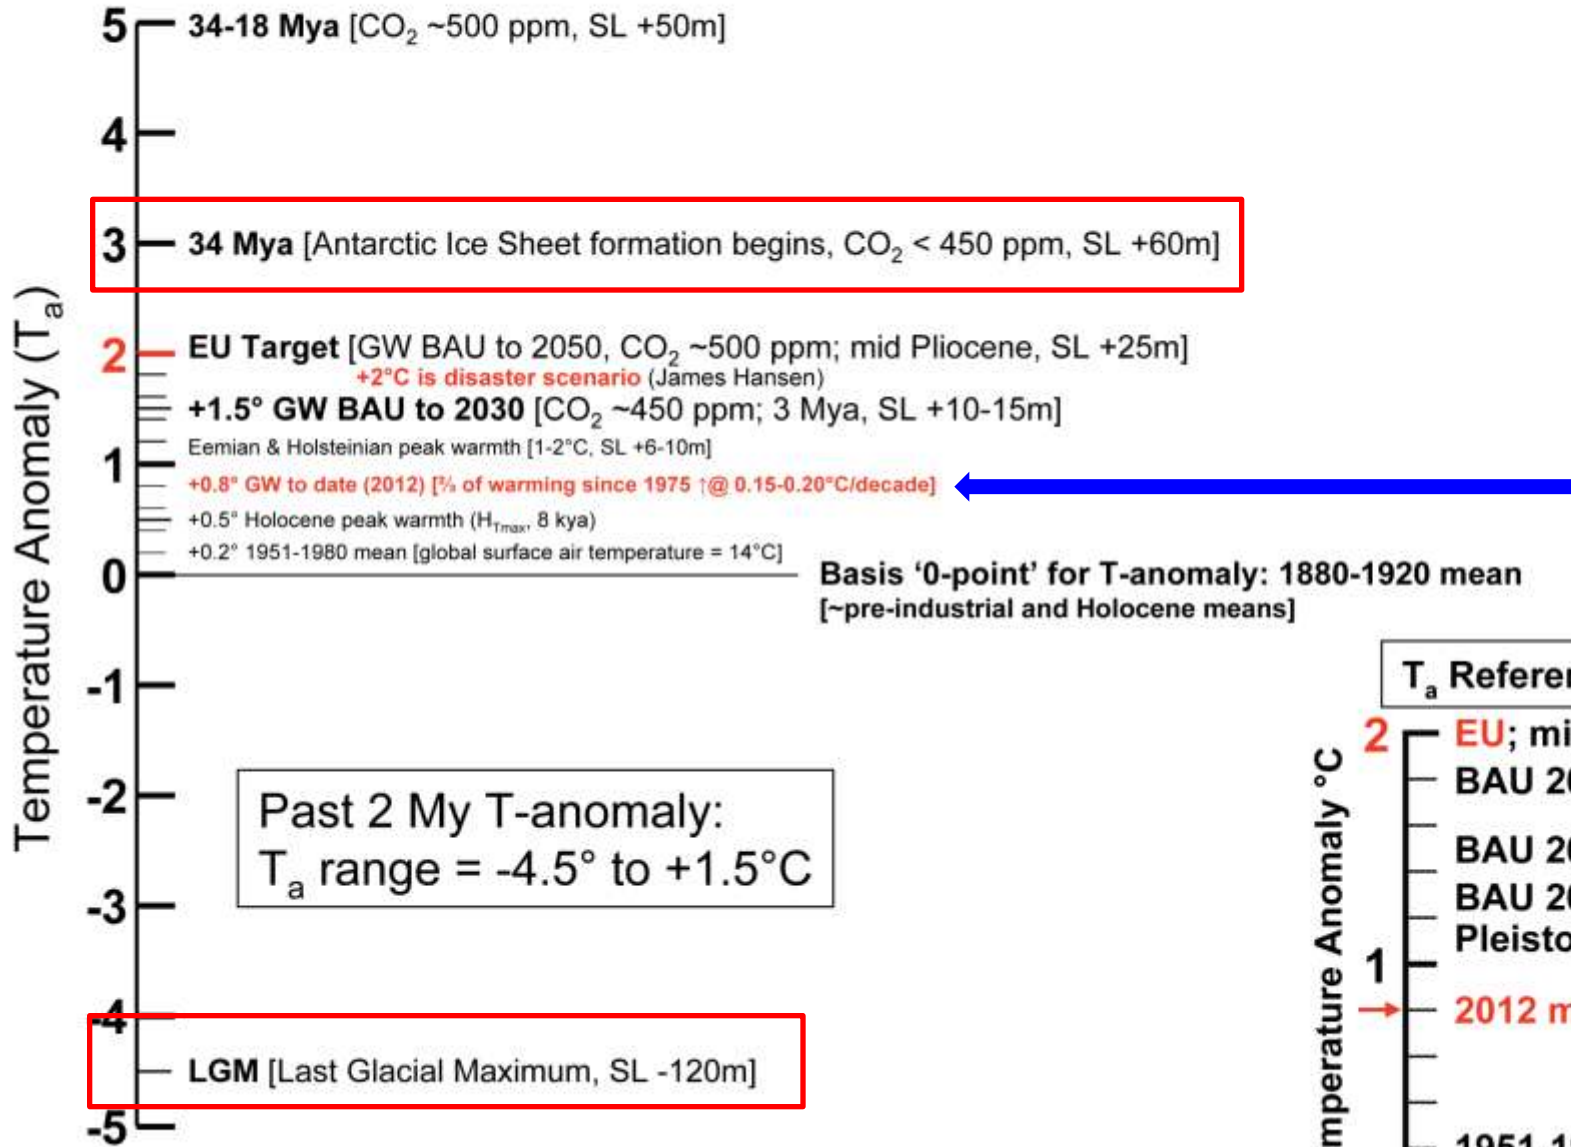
5
34-18 Mya [$CO_2$ ~500 ppm, SL +50m]

4

3
34 Mya [Antarctic Ice Sheet formation begins, $CO_2$ < 450 ppm, SL +60m]

2
EU Target [GW BAU to 2050, $CO_2$ ~500 ppm; mid Pliocene, SL +25m]
+2°C is disaster scenario (James Hansen)
+1.5° GW BAU to 2030 [$CO_2$ ~450 ppm; 3 Mya, SL +10-15m]
Eemian & Holsteinian peak warmth [1-2°C, SL +6-10m]

1
+0.8° GW to date (2012) [⅔ of warming since 1975 ↑@ 0.15-0.20°C/decade]
+0.5° Holocene peak warmth ($H_{Tmax}$, 8 kya)
+0.2° 1951-1980 mean [global surface air temperature = 14°C]

0
Basis '0-point' for T-anomaly: 1880-1920 mean
[~pre-industrial and Holocene means]

-1

-2
Past 2 My T-anomaly:
$T_a$ range = -4.5° to +1.5°C

-3

-4
LGM [Last Glacial Maximum, SL -120m]

-5

Temperature Anomaly ($T_a$)

$T_a$ Referen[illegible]
2
EU; mi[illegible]
BAU 2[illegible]
BAU 2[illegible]
BAU 2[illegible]
Pleisto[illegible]
1
2012 m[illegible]
1951-1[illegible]
mperature Anomaly °C